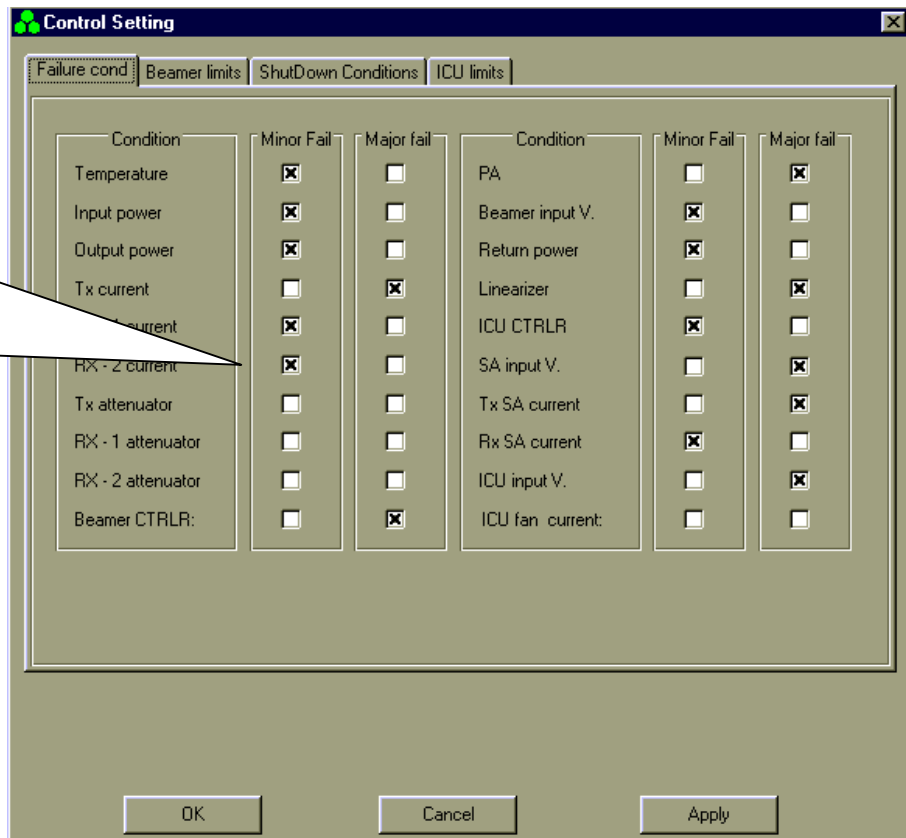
Control Setting

Failure cond | Beamer limits | ShutDown Conditions | ICU limits

| Condition | Minor Fail | Major fail | Condition | Minor Fail | Major fail |
|---|---|---|---|---|---|
| Temperature | ☒ | ☐ | PA | ☐ | ☒ |
| Input power | ☒ | ☐ | Beamer input V. | ☒ | ☐ |
| Output power | ☒ | ☐ | Return power | ☒ | ☐ |
| Tx current | ☐ | ☒ | Linearizer | ☐ | ☒ |
| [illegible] current | ☒ | ☐ | ICU CTRLR | ☒ | ☐ |
| RX - 2 current | ☒ | ☐ | SA input V. | ☐ | ☒ |
| Tx attenuator | ☐ | ☐ | Tx SA current | ☐ | ☒ |
| RX - 1 attenuator | ☐ | ☐ | Rx SA current | ☒ | ☐ |
| RX - 2 attenuator | ☐ | ☐ | ICU input V. | ☐ | ☒ |
| Beamer CTRLR: | ☐ | ☒ | ICU fan current: | ☐ | ☐ |

OK | Cancel | Apply